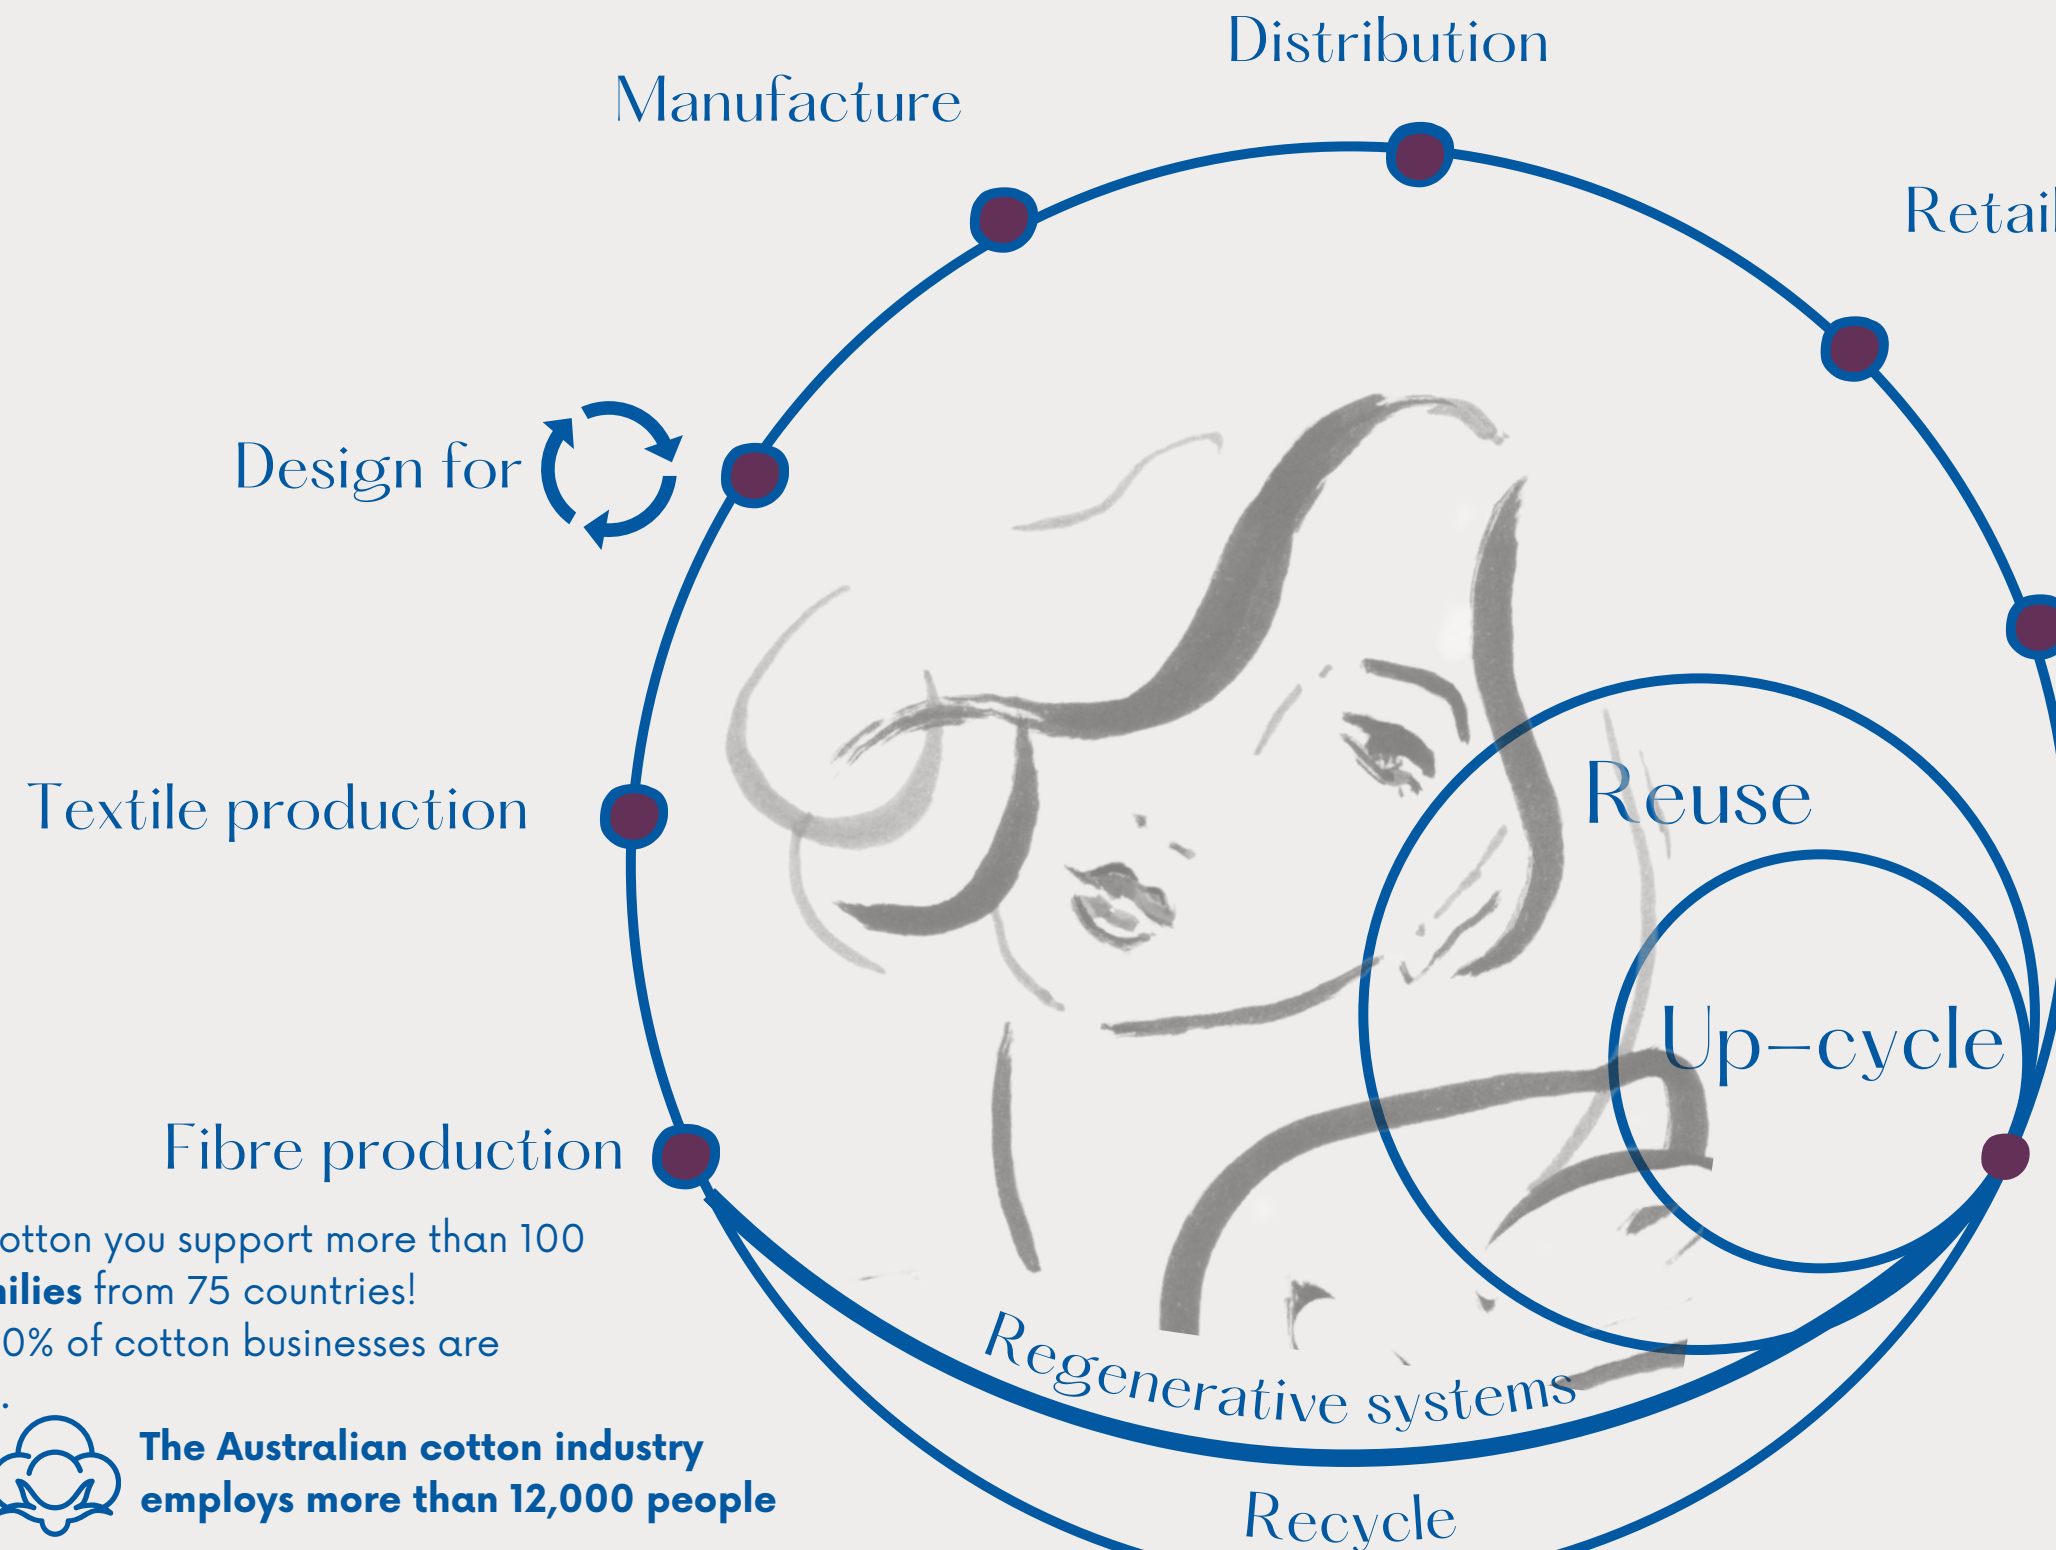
Distribution

Manufacture

Retail

Design for

Textile production

Reuse

Up-cycle

Fibre production

otton you support more than 100 ilies from 75 countries! 0% of cotton businesses are .

Regenerative systems

The Australian cotton industry employs more than 12,000 people

Recycle